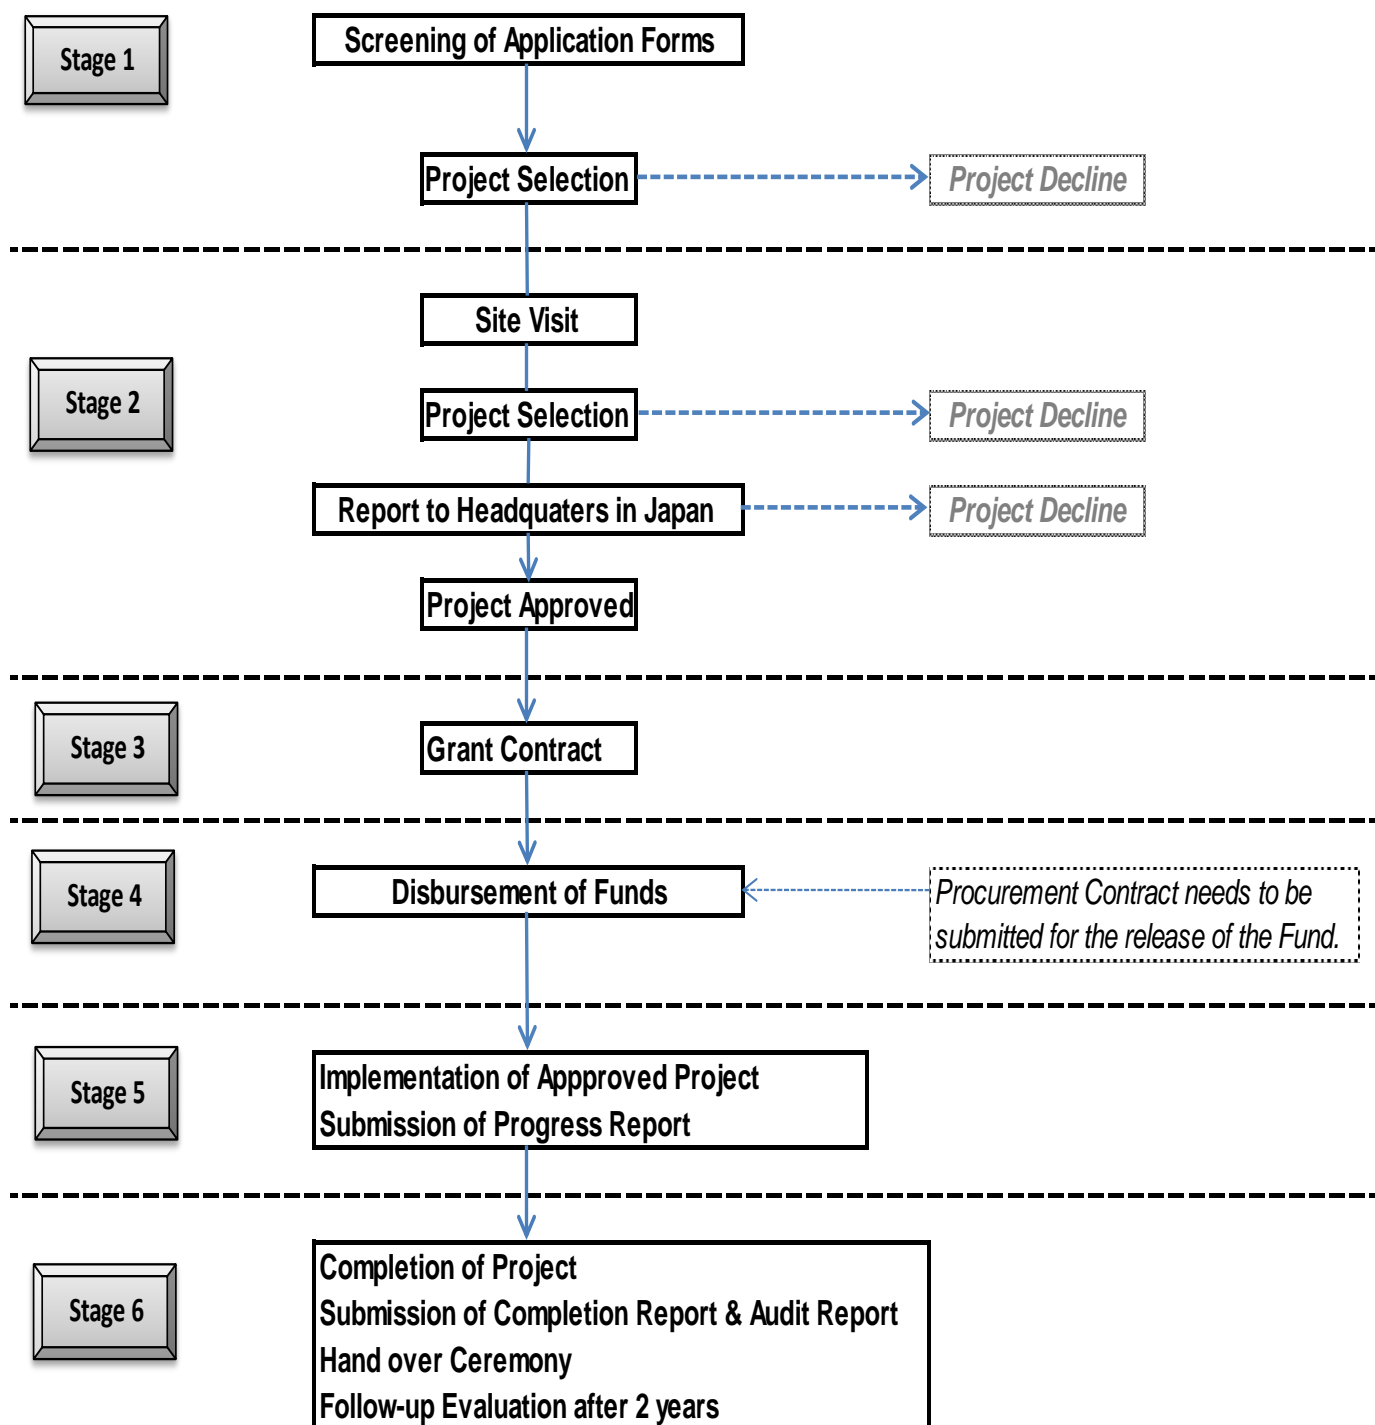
Stage 1

Screening of Application Forms

Project Selection

Project Decline

Site Visit

Stage 2

Project Selection

Project Decline

Report to Headquaters in Japan

Project Decline

Project Approved

Stage 3

Grant Contract

Stage 4

Disbursement of Funds

Procurement Contract needs to be submitted for the release of the Fund.

Stage 5

Implementation of Appproved Project
Submission of Progress Report

Stage 6

Completion of Project
Submission of Completion Report & Audit Report
Hand over Ceremony
Follow-up Evaluation after 2 years